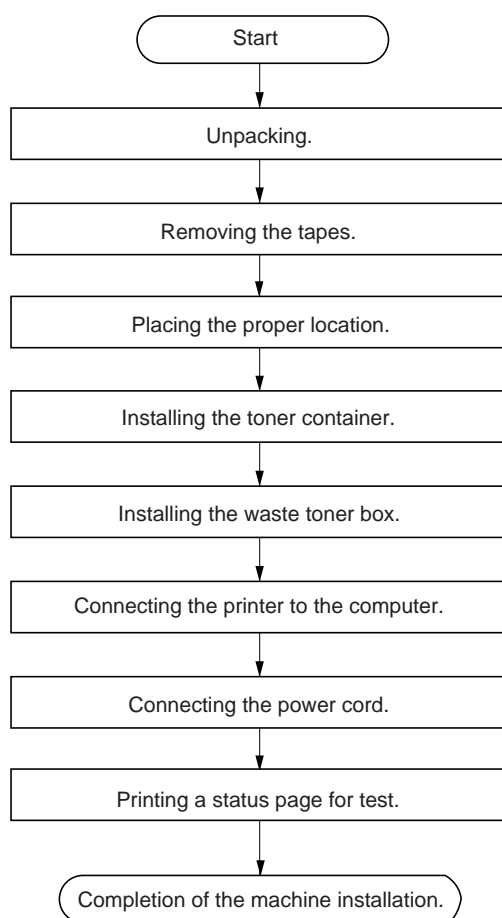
Start

Unpacking.

Removing the tapes.

Placing the proper location.

Installing the toner container.

Installing the waste toner box.

Connecting the printer to the computer.

Connecting the power cord.

Printing a status page for test.

Completion of the machine installation.